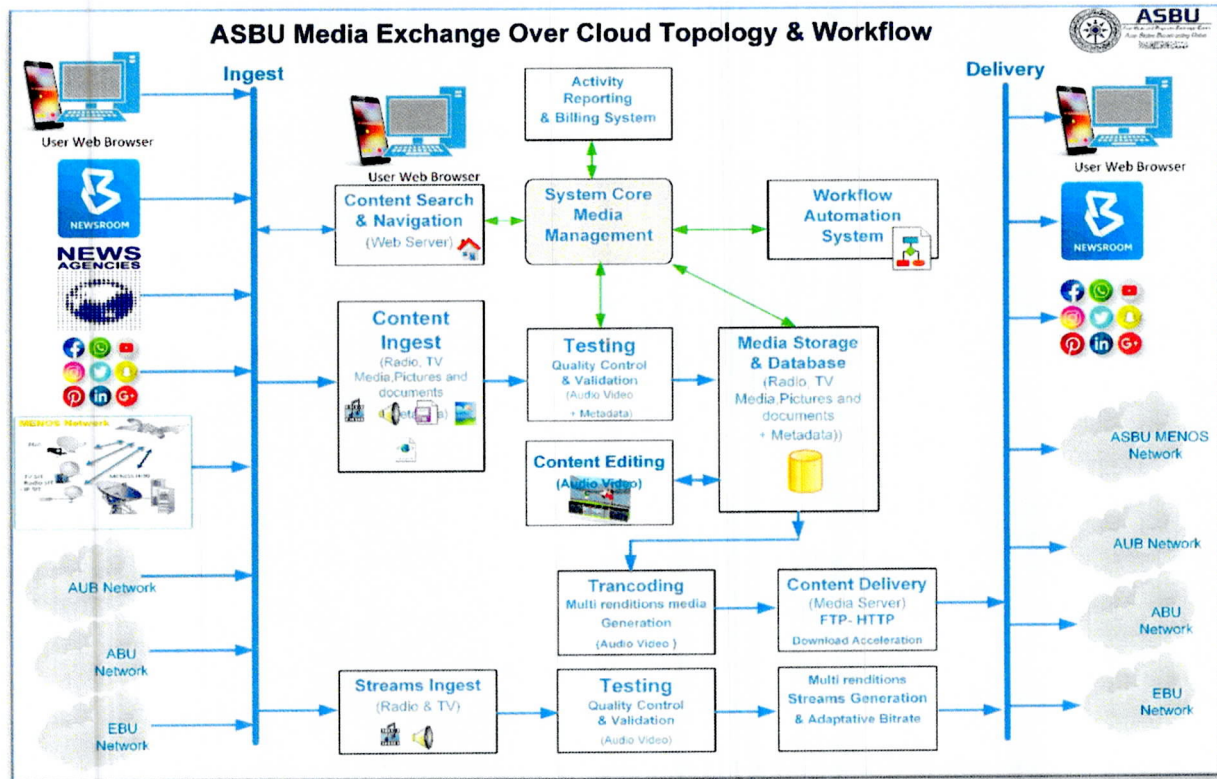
ASBU Media Exchange Over Cloud Topology & Workflow

ASBU

Ingest

User Web Browser

NEWSROOM

NEWS AGENCIES

MENOS Network

AUB Network

ABU Network

EBU Network

User Web Browser

Content Search & Navigation (Web Server)

Activity Reporting & Billing System

System Core Media Management

Workflow Automation System

Content Ingest (Radio, TV Media,Pictures and documents + Metadata)

Testing Quality Control & Validation (Audio Video + Metadata)

Media Storage & Database (Radio, TV Media,Pictures and documents + Metadata))

Content Editing (Audio Video)

Trancoding Multi renditions media Generation (Audio Video )

Content Delivery (Media Server) FTP- HTTP Download Acceleration

Streams Ingest (Radio & TV)

Testing Quality Control & Validation (Audio Video)

Multi renditions Streams Generation & Adaptative Bitrate

Delivery

User Web Browser

NEWSROOM

ASBU MENOS Network

AUB Network

ABU Network

EBU Network